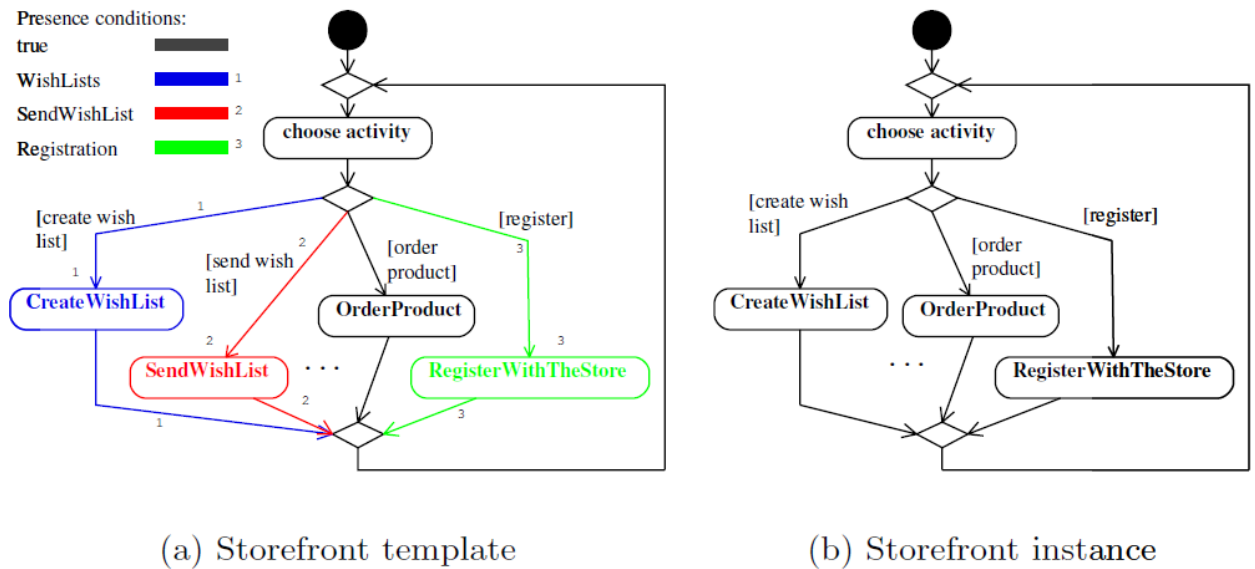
Presence conditions:
true
WishLists 1
SendWishList 2
Registration 3

choose activity
1 [create wish list] 1
2 [send wish list] 2
[order product]
[register] 3
CreateWishList
SendWishList
OrderProduct
RegisterWithTheStore 3
. . .
2
1
3

(a) Storefront template

choose activity
[create wish list]
[order product]
[register]
CreateWishList
OrderProduct
RegisterWithTheStore
. . .

(b) Storefront instance